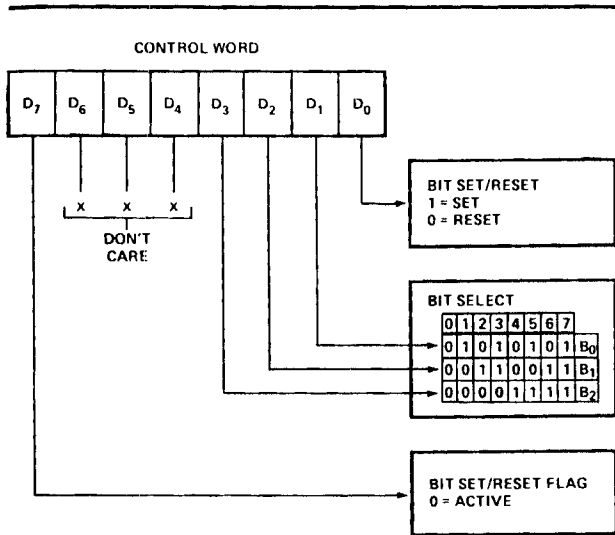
CONTROL WORD

| $D_7$ | $D_6$ | $D_5$ | $D_4$ | $D_3$ | $D_2$ | $D_1$ | $D_0$ |
|---|---|---|---|---|---|---|---|

X X X

DON'T CARE

BIT SET/RESET
1 = SET
0 = RESET

BIT SELECT

| 0 | 1 | 2 | 3 | 4 | 5 | 6 | 7 | |
|---|---|---|---|---|---|---|---|---|
| 0 | 1 | 0 | 1 | 0 | 1 | 0 | 1 | $B_0$ |
| 0 | 0 | 1 | 1 | 0 | 0 | 1 | 1 | $B_1$ |
| 0 | 0 | 0 | 0 | 1 | 1 | 1 | 1 | $B_2$ |

BIT SET/RESET FLAG
0 = ACTIVE